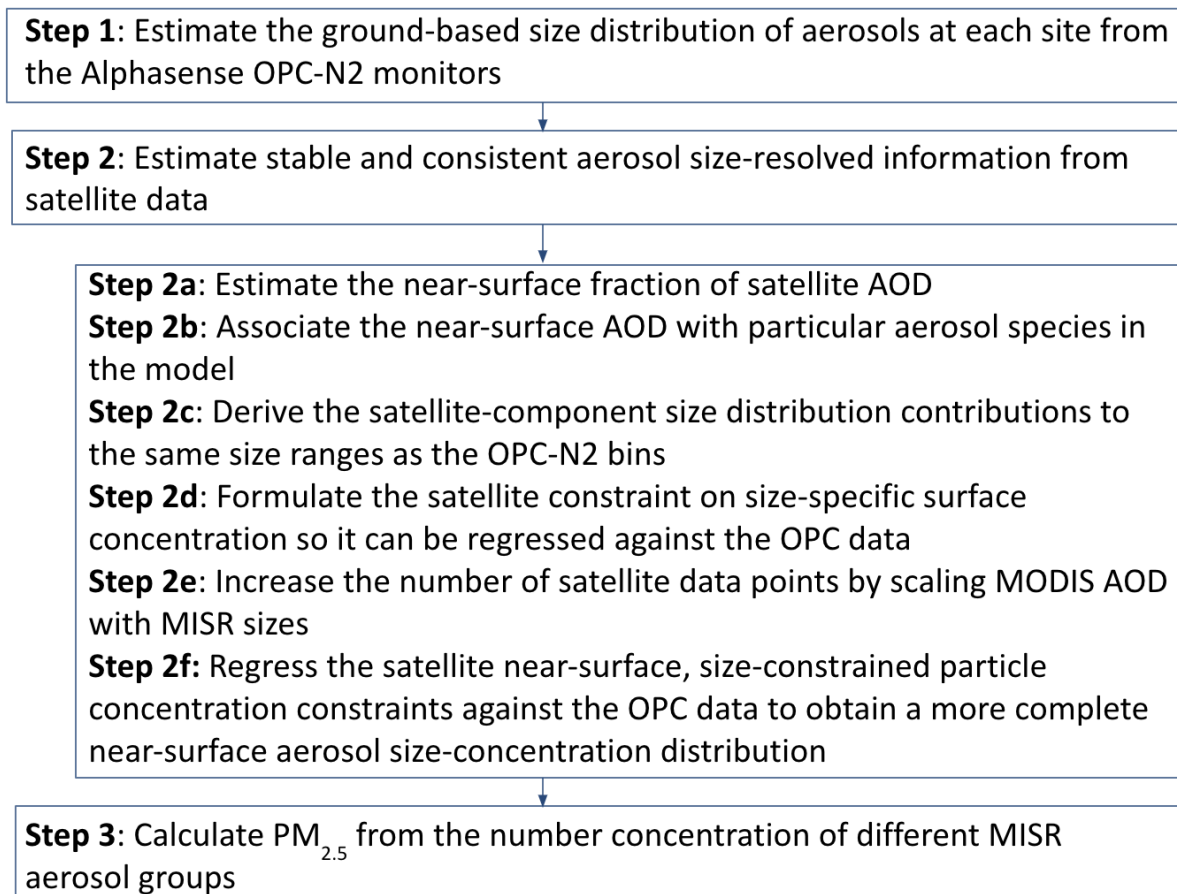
**Step 1**: Estimate the ground-based size distribution of aerosols at each site from the Alphasense OPC-N2 monitors

**Step 2**: Estimate stable and consistent aerosol size-resolved information from satellite data

**Step 2a**: Estimate the near-surface fraction of satellite AOD
**Step 2b**: Associate the near-surface AOD with particular aerosol species in the model
**Step 2c**: Derive the satellite-component size distribution contributions to the same size ranges as the OPC-N2 bins
**Step 2d**: Formulate the satellite constraint on size-specific surface concentration so it can be regressed against the OPC data
**Step 2e**: Increase the number of satellite data points by scaling MODIS AOD with MISR sizes
**Step 2f:** Regress the satellite near-surface, size-constrained particle concentration constraints against the OPC data to obtain a more complete near-surface aerosol size-concentration distribution

**Step 3**: Calculate $PM_{2.5}$ from the number concentration of different MISR aerosol groups